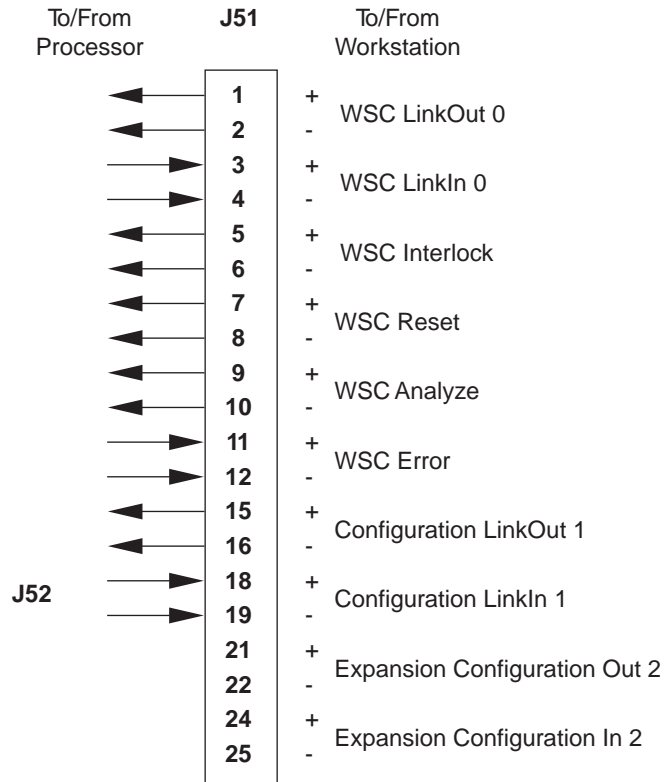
To/From Processor

J51

To/From Workstation

1 +
2 -
WSC LinkOut 0

3 +
4 -
WSC LinkIn 0

5 +
6 -
WSC Interlock

7 +
8 -
WSC Reset

9 +
10 -
WSC Analyze

11 +
12 -
WSC Error

15 +
16 -
Configuration LinkOut 1

J52

18 +
19 -
Configuration LinkIn 1

21 +
22 -
Expansion Configuration Out 2

24 +
25 -
Expansion Configuration In 2